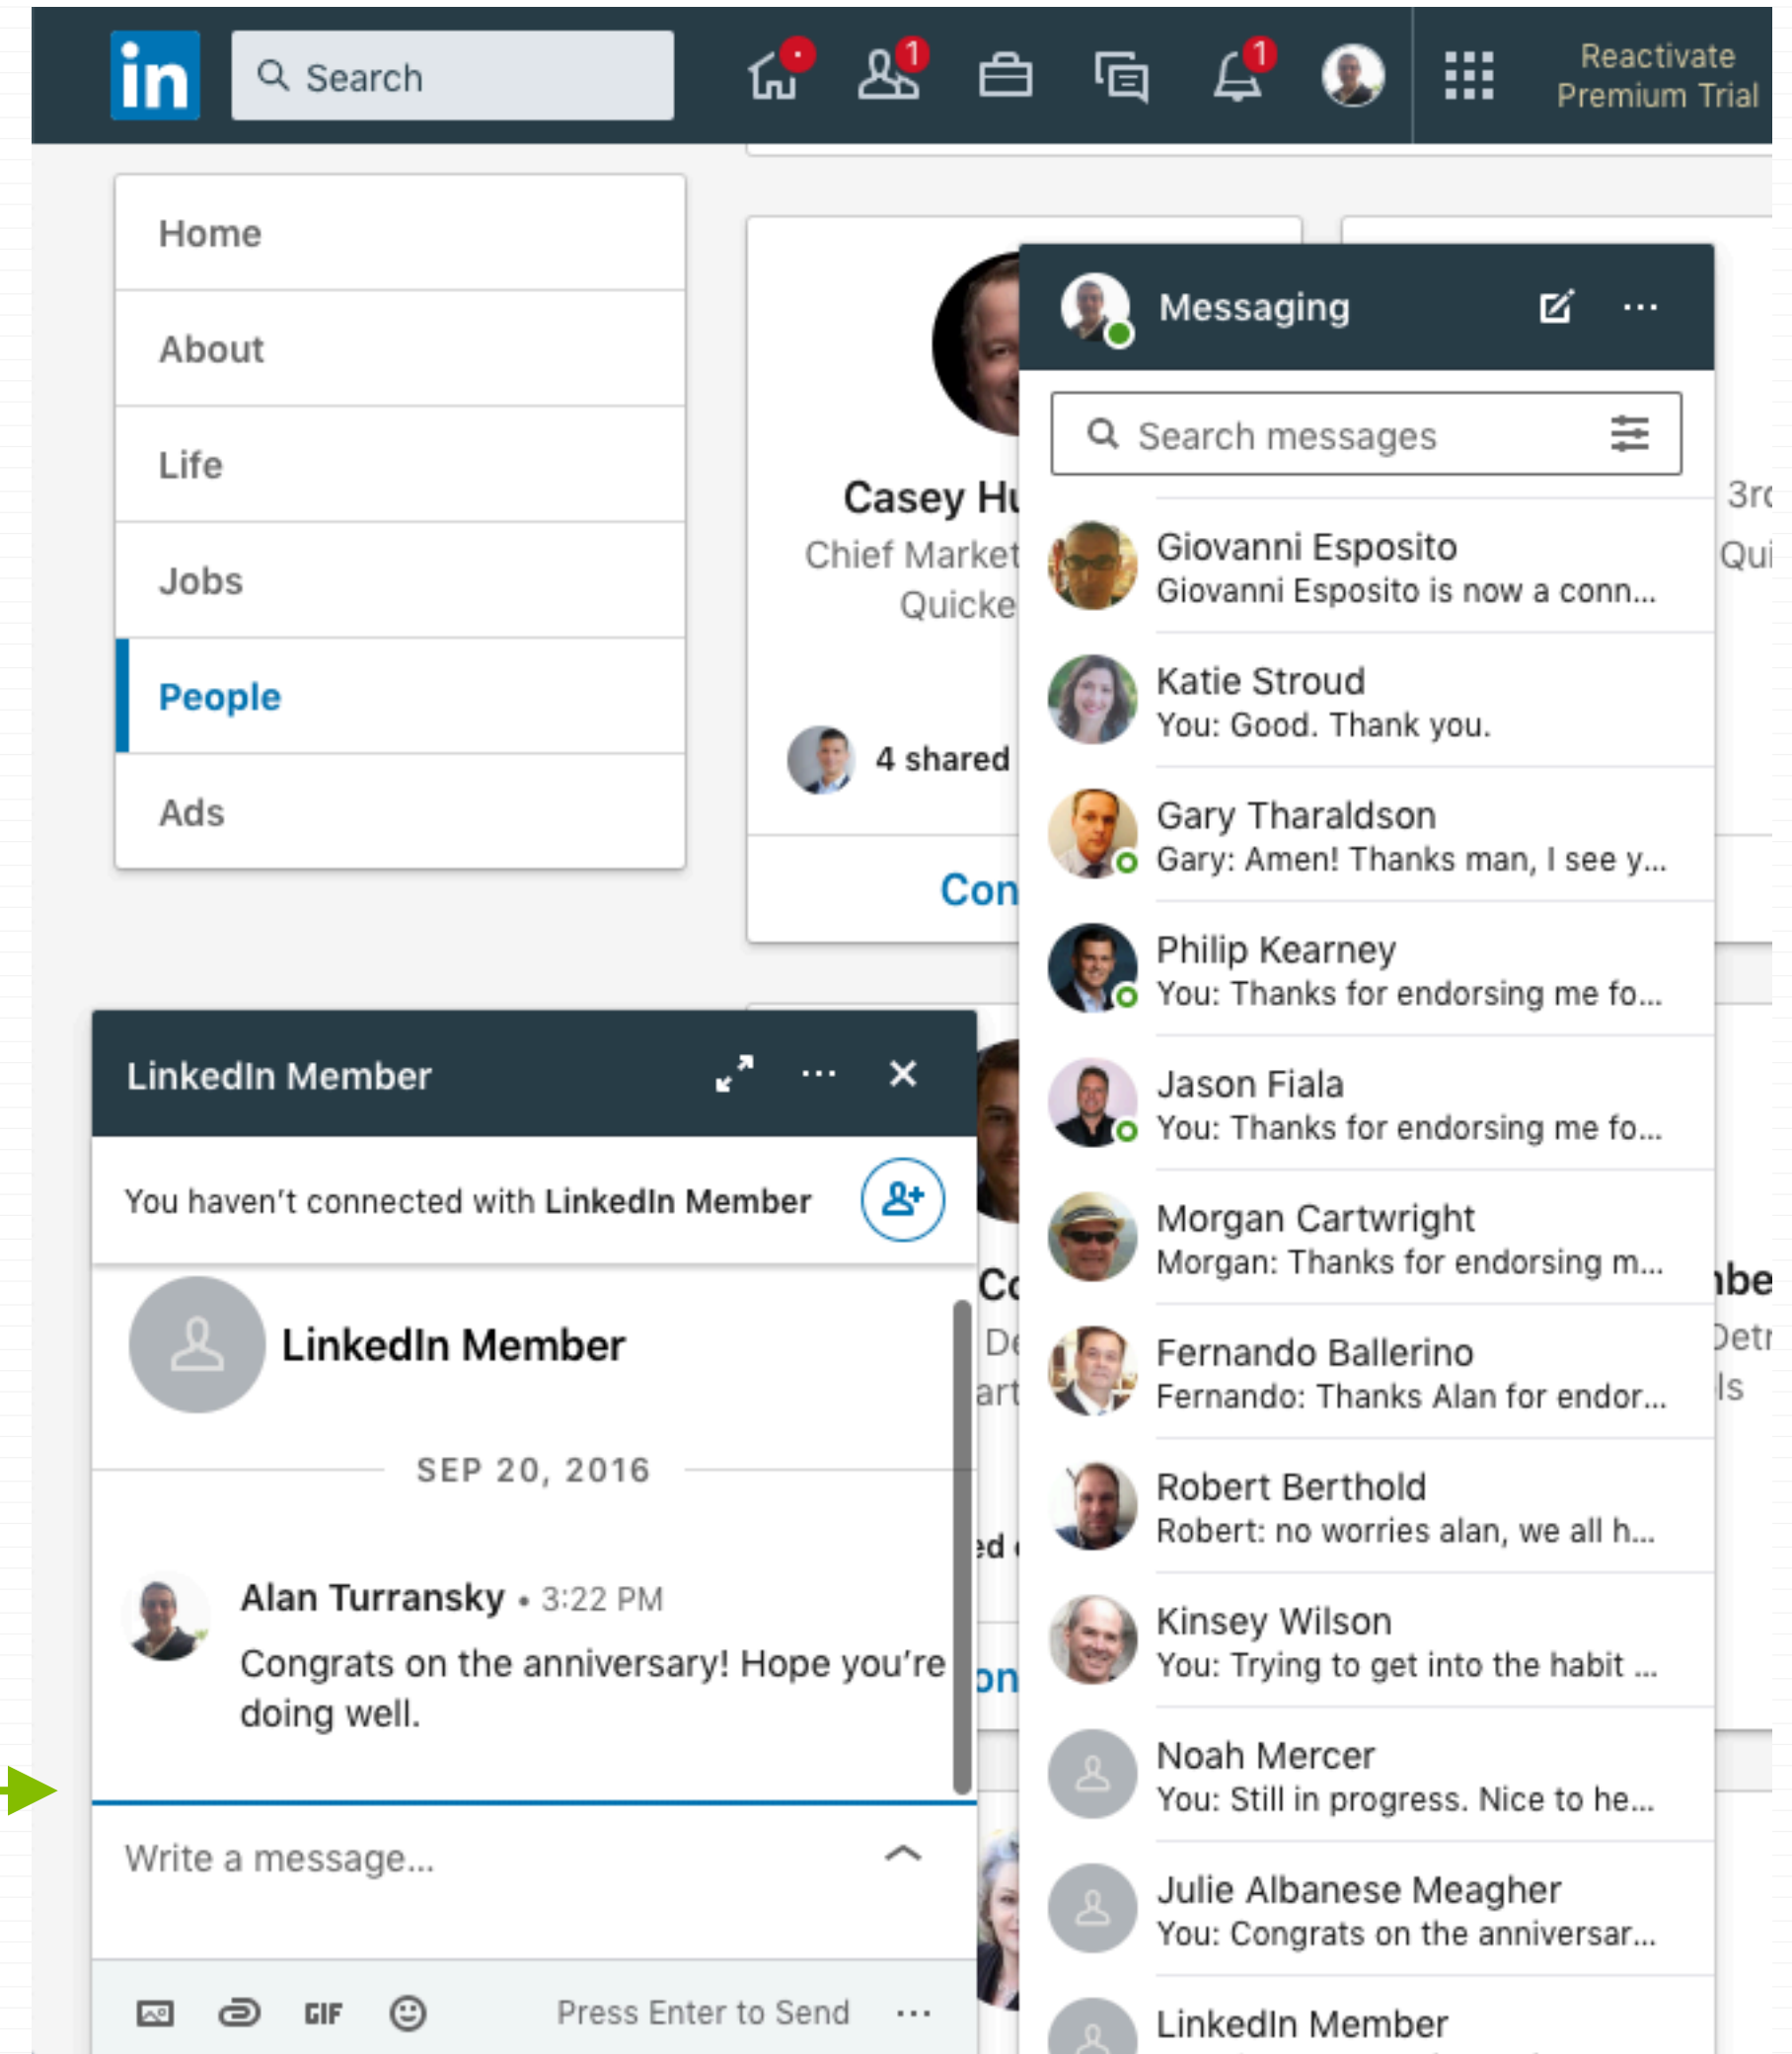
in Search

1

1

Reactivate Premium Trial

Home

About

Life

Jobs

People

Ads

Casey Hu

Chief Market

Quicke

4 shared

Con

3rc

Qui

Messaging

Search messages

Giovanni Esposito
Giovanni Esposito is now a conn...

Katie Stroud
You: Good. Thank you.

Gary Tharaldson
Gary: Amen! Thanks man, I see y...

Philip Kearney
You: Thanks for endorsing me fo...

Jason Fiala
You: Thanks for endorsing me fo...

Morgan Cartwright
Morgan: Thanks for endorsing m...

Fernando Ballerino
Fernando: Thanks Alan for endor...

Robert Berthold
Robert: no worries alan, we all h...

Kinsey Wilson
You: Trying to get into the habit ...

Noah Mercer
You: Still in progress. Nice to he...

Julie Albanese Meagher
You: Congrats on the anniversar...

LinkedIn Member

LinkedIn Member

You haven't connected with LinkedIn Member

LinkedIn Member

SEP 20, 2016

Alan Turransky • 3:22 PM
Congrats on the anniversary! Hope you're doing well.

Write a message...

GIF

Press Enter to Send

Co
De
art
ed
on
be
Detr
ls